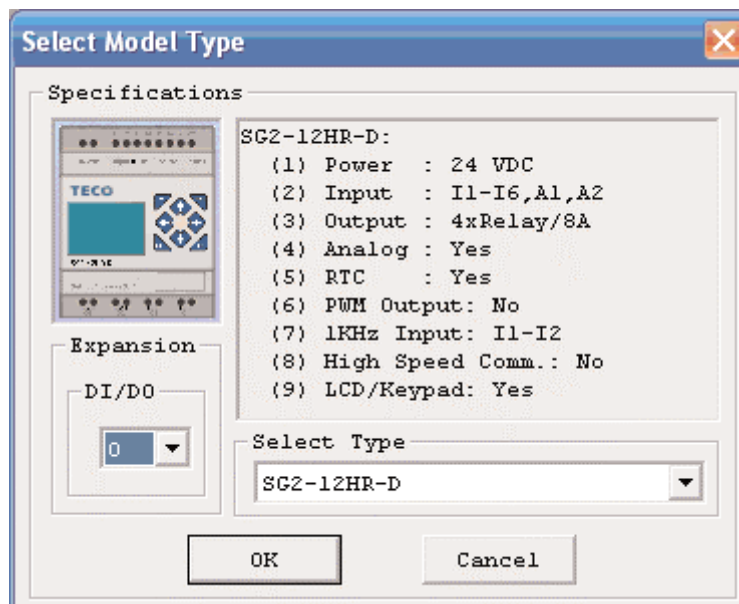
Select Model Type

Specifications

TECO

SG2-12HR-D:
(1) Power : 24 VDC
(2) Input : I1-I6,A1,A2
(3) Output : 4xRelay/8A
(4) Analog : Yes
(5) RTC : Yes
(6) PWM Output: No
(7) 1KHz Input: I1-I2
(8) High Speed Comm.: No
(9) LCD/Keypad: Yes

Expansion

DI/DO

0

Select Type

SG2-12HR-D

OK

Cancel